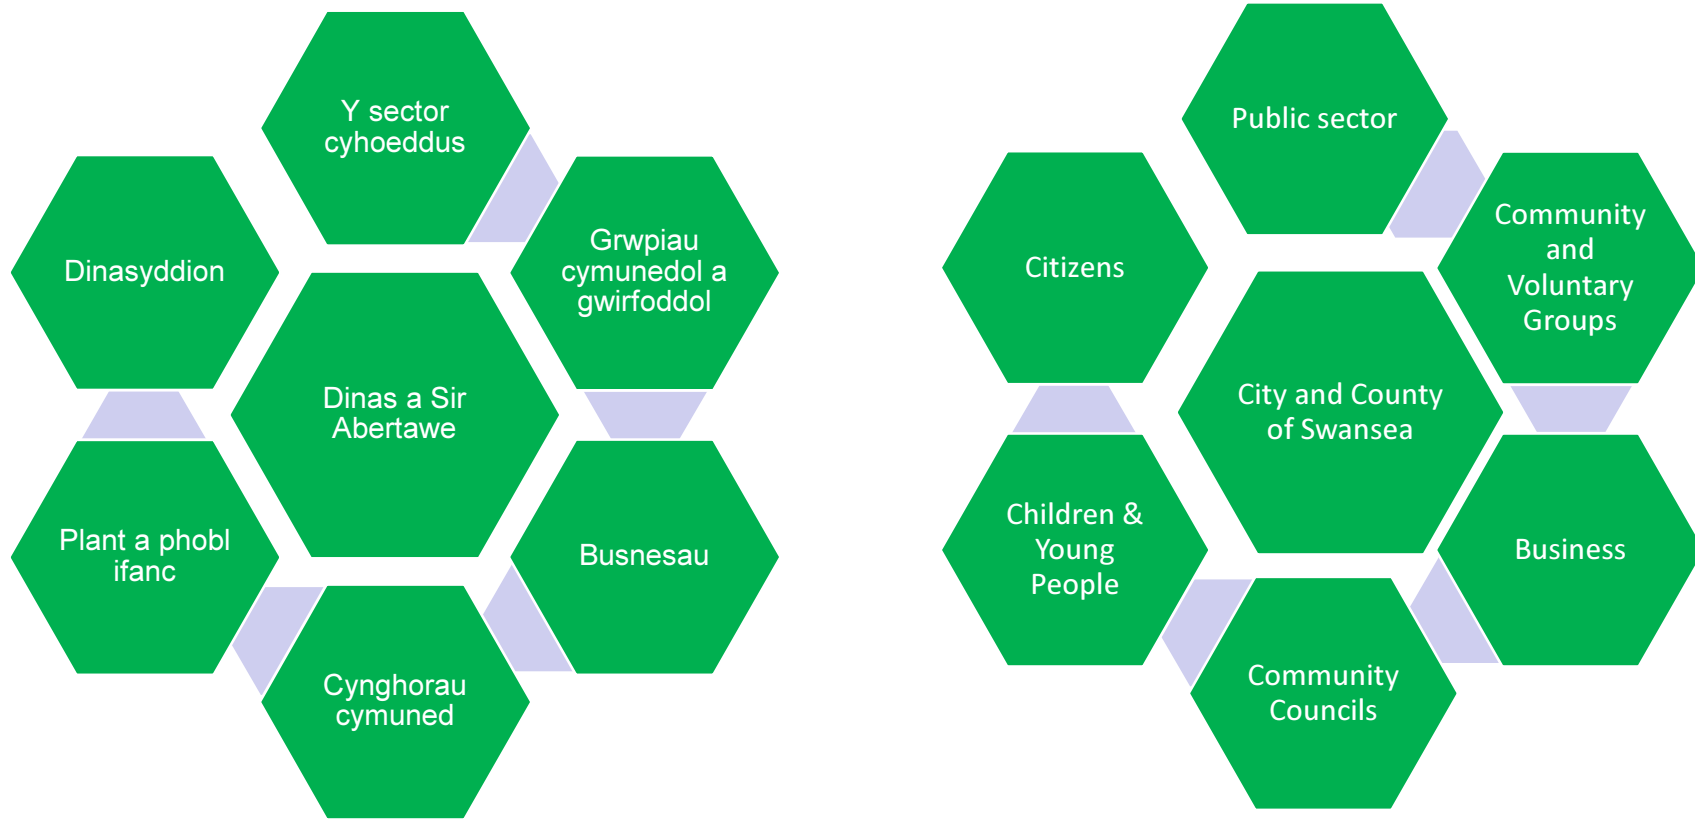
Y sector cyhoeddus

Dinasyddion

Grwpiau cymunedol a gwirfoddol

Dinas a Sir Abertawe

Plant a phobl ifanc

Busnesau

Cynghorau cymuned

Public sector

Citizens

Community and Voluntary Groups

City and County of Swansea

Children & Young People

Business

Community Councils